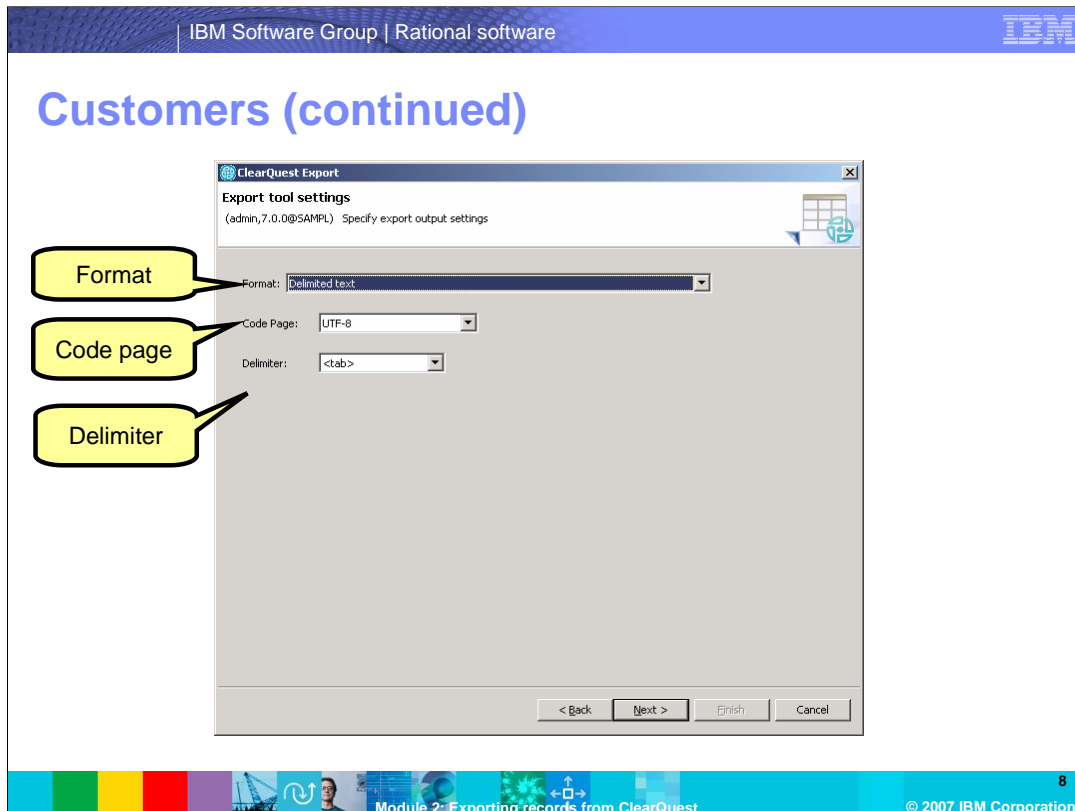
IBM Software Group | Rational software

IBM

Customers (continued)

ClearQuest Export

Export tool settings

(admin,7.0.0@SAMPL) Specify export output settings

Format

Format: Delimited text

Code page

Code Page: UTF-8

Delimiter: <tab>

Delimiter

< Back

Next >

Finish

Cancel

Module 2: Exporting records from ClearQuest

8

© 2007 IBM Corporation